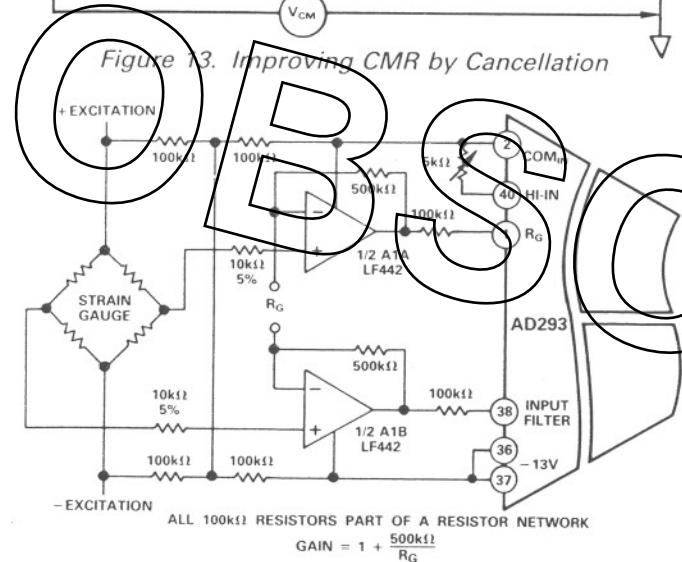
$V_{CM}$

Figure 13. Improving CMR by Cancellation

+ EXCITATION

100kΩ

100kΩ

5kΩ

2 COM_IN

500kΩ

40 HI-IN

100kΩ

1 R_G

10kΩ
5%

1/2 A1A
LF442

STRAIN
GAUGE

R_G

AD293

500kΩ

10kΩ
5%

100kΩ

38 INPUT FILTER

1/2 A1B
LF442

100kΩ

100kΩ

36

– 13V

37

– EXCITATION

ALL 100kΩ RESISTORS PART OF A RESISTOR NETWORK

GAIN = $1 + \frac{500k\Omega}{R_G}$

OBSO